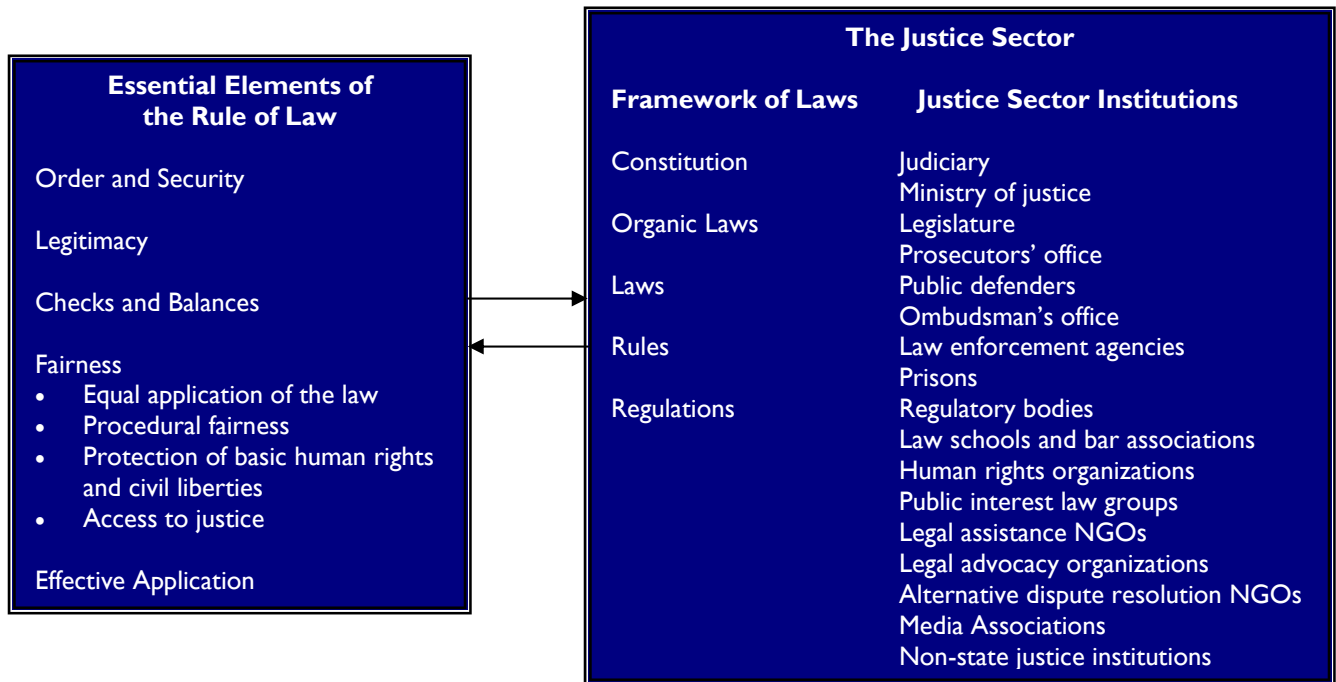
Essential Elements of the Rule of Law

Order and Security

Legitimacy

Checks and Balances

Fairness
- Equal application of the law
- Procedural fairness
- Protection of basic human rights and civil liberties
- Access to justice

Effective Application

The Justice Sector

| Framework of Laws | Justice Sector Institutions |
|---|---|
| Constitution | Judiciary |
| | Ministry of justice |
| Organic Laws | Legislature |
| | Prosecutors' office |
| Laws | Public defenders |
| | Ombudsman's office |
| Rules | Law enforcement agencies |
| | Prisons |
| Regulations | Regulatory bodies |
| | Law schools and bar associations |
| | Human rights organizations |
| | Public interest law groups |
| | Legal assistance NGOs |
| | Legal advocacy organizations |
| | Alternative dispute resolution NGOs |
| | Media Associations |
| | Non-state justice institutions |